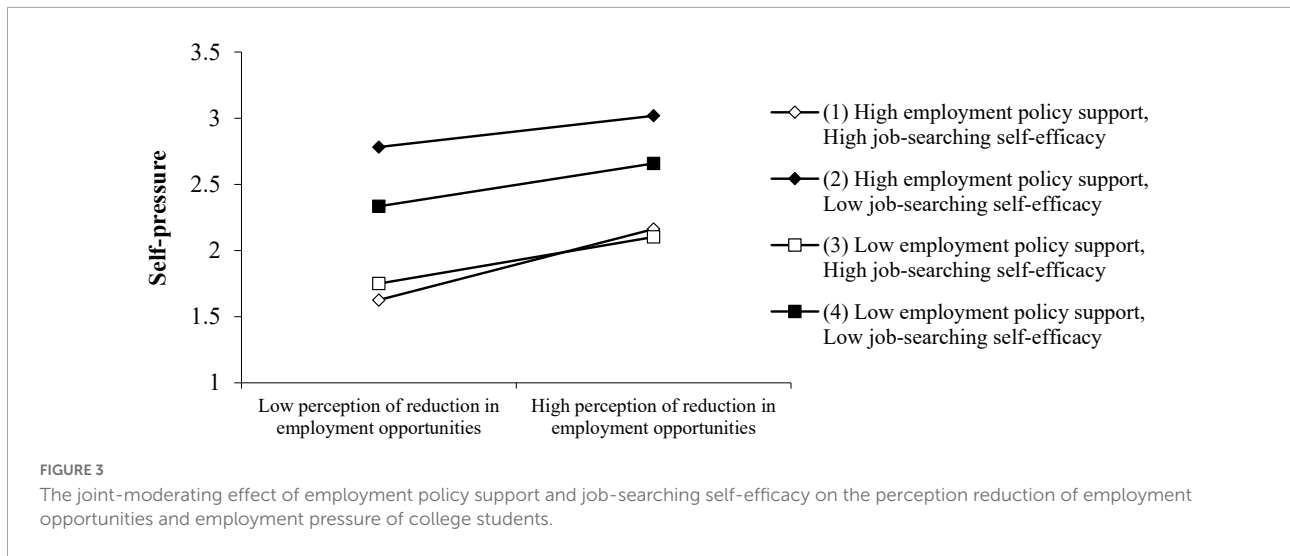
3.5
3
2.5
2
1.5
1

Self-pressure

Low perception of reduction in employment opportunities

High perception of reduction in employment opportunities

(1) High employment policy support, High job-searching self-efficacy

(2) High employment policy support, Low job-searching self-efficacy

(3) Low employment policy support, High job-searching self-efficacy

(4) Low employment policy support, Low job-searching self-efficacy

FIGURE 3

The joint-moderating effect of employment policy support and job-searching self-efficacy on the perception reduction of employment opportunities and employment pressure of college students.